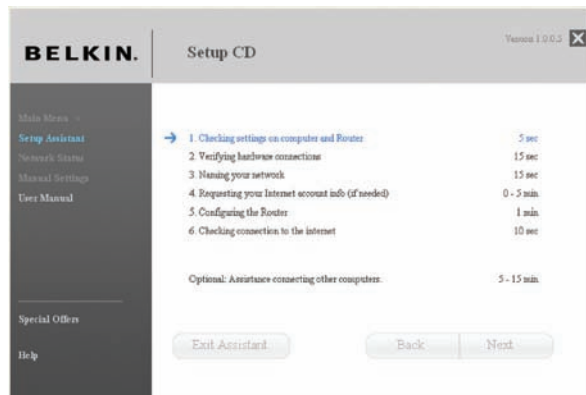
BELKIN.

Setup CD

Version 1.0.0.3

Main Menu >
Setup Assistant
Network Status
Manual Settings
User Manual

1. Checking settings on computer and Router 5 sec
2. Verifying hardware connections 15 sec
3. Naming your network 15 sec
4. Requesting your Internet account info (if needed) 0 - 5 min
5. Configuring the Router 1 min
6. Checking connection to the internet 10 sec

Optional: Assistance connecting other computers. 5 - 15 min

Special Offers

Help

Exit Assistant

Back

Next